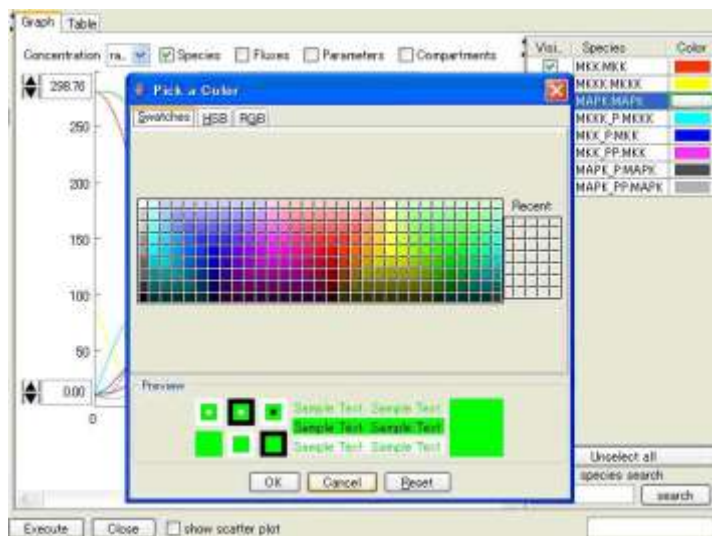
Graph Table

Concentration ra... Species Fluxes Parameters Compartments

298.76

250

200

150

100

50

0.00

0

Visi... Species Color

MKK:MKK

MKKK:MKKK

MAPK:MAPK

MKKK_P:MKKK

MKK_P:MKK

MKK_PP:MKK

MAPK_P:MAPK

MAPK_PP:MAPK

Pick a Color

Swatches HSB RGB

Recent

Preview

Sample Text Sample Text

Sample Text Sample Text

Sample Text Sample Text

OK Cancel Reset

Unselect all

species search

search

Execute Close show scatter plot